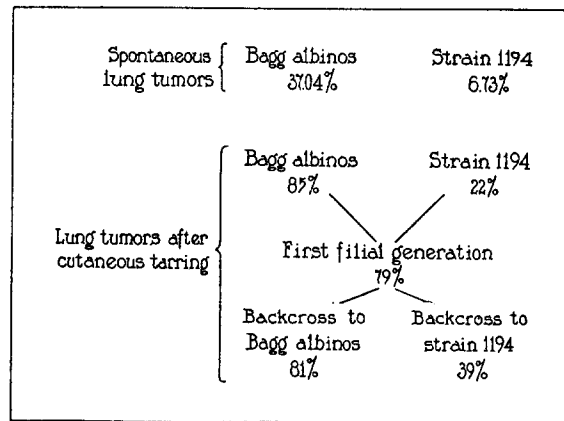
Spontaneous lung tumors

Bagg albinos
37.04%

Strain 1194
6.73%

Lung tumors after cutaneous tarring

Bagg albinos
85%

Strain 1194
22%

First filial generation
79%

Backcross to Bagg albinos
81%

Backcross to strain 1194
39%